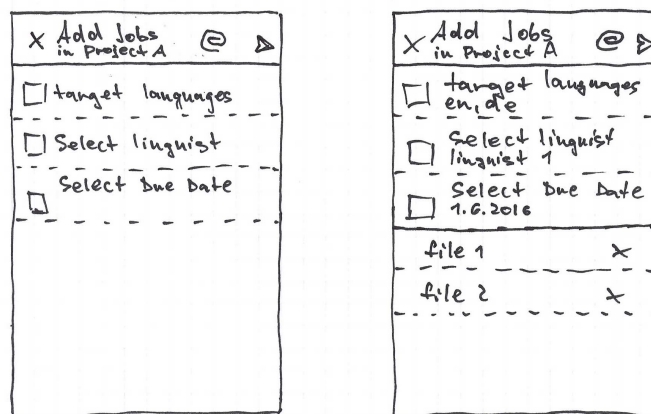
X Add Jobs in Project A @ ▷

target languages

Select linguist

Select Due Date

X Add Jobs in Project A @ ▷

target languages en, de

Select linguist linguist 1

Select Due Date 1.6.2016

file 1 X

file 2 X